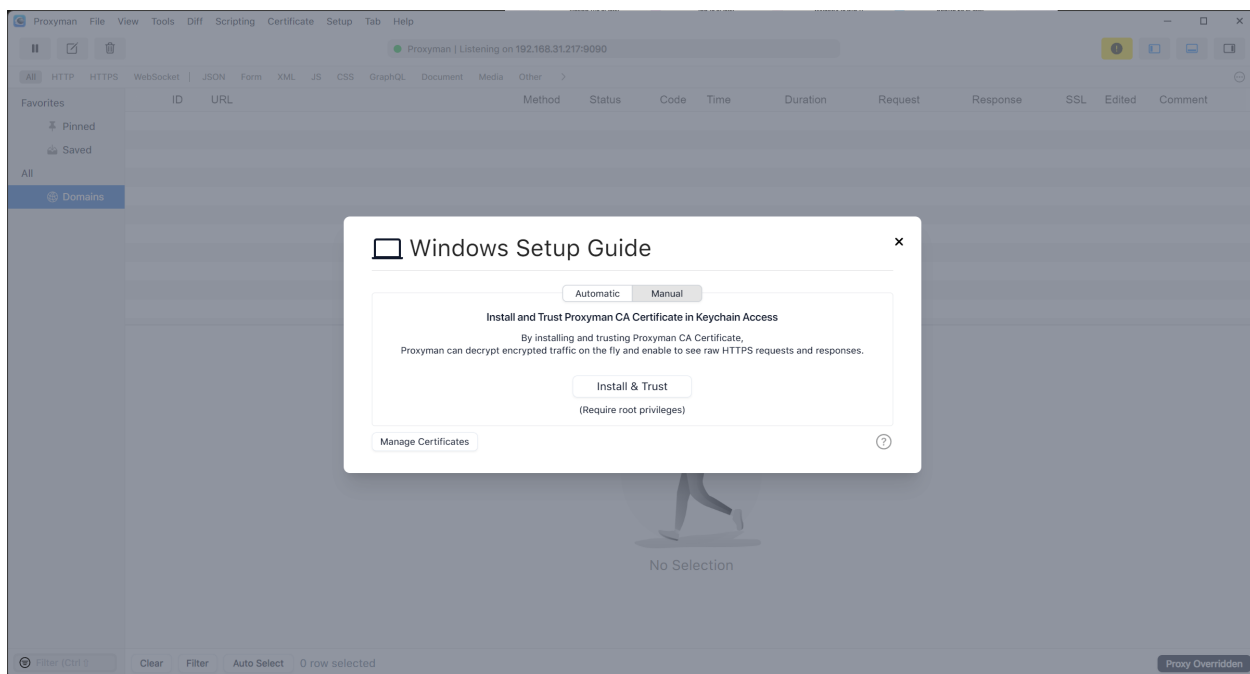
Proxyman File View Tools Diff Scripting Certificate Setup Tab Help

Proxyman | Listening on 192.168.31.217:9090

All HTTP HTTPS WebSocket | JSON Form XML JS CSS GraphQL Document Media Other >

Favorites
Pinned
Saved
All
Domains

ID URL Method Status Code Time Duration Request Response SSL Edited Comment

Windows Setup Guide

×

Automatic Manual

Install and Trust Proxyman CA Certificate in Keychain Access

By installing and trusting Proxyman CA Certificate,
Proxyman can decrypt encrypted traffic on the fly and enable to see raw HTTPS requests and responses.

Install & Trust

(Require root privileges)

Manage Certificates

?

No Selection

Filter (Ctrl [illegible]

Clear Filter Auto Select 0 row selected

Proxy Overridden